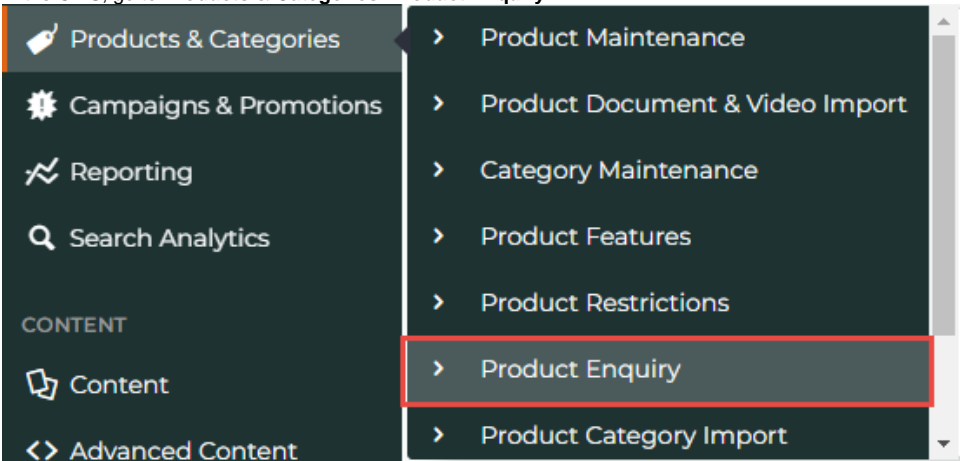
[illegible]

Products & Categories

Campaigns & Promotions

Reporting

Search Analytics

CONTENT

Content

Advanced Content

Product Maintenance

Product Document & Video Import

Category Maintenance

Product Features

Product Restrictions

Product Enquiry

Product Category Import